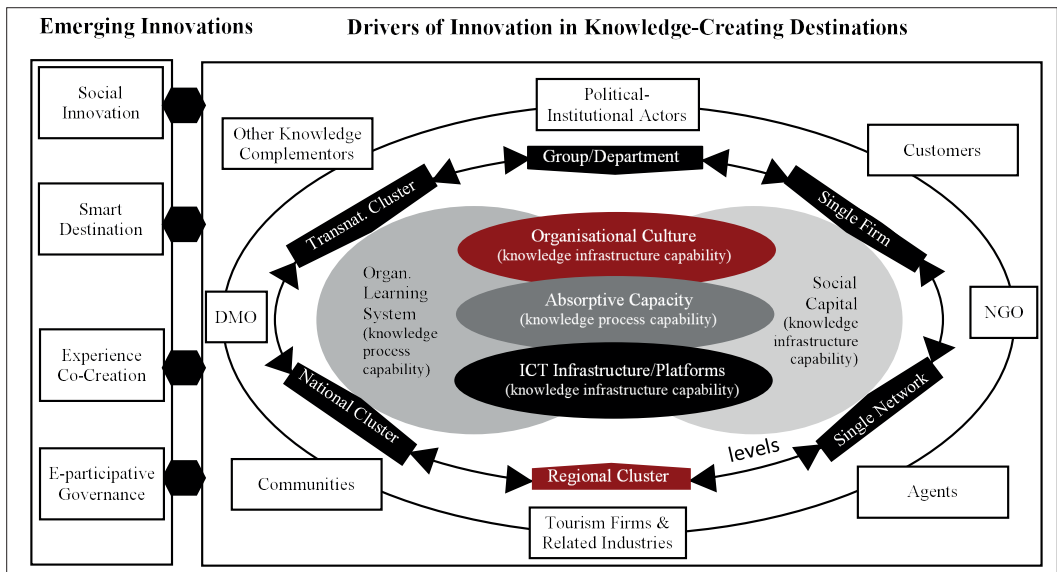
Emerging Innovations

Drivers of Innovation in Knowledge-Creating Destinations

Social Innovation

Smart Destination

Experience Co-Creation

E-participative Governance

Political-Institutional Actors

Other Knowledge Complementors

Customers

Group/Department

Transnat. Cluster

Single Firm

Organisational Culture (knowledge infrastructure capability)

Organ. Learning System (knowledge process capability)

Absorptive Capacity (knowledge process capability)

Social Capital (knowledge infrastructure capability)

DMO

NGO

ICT Infrastructure/Platforms (knowledge infrastructure capability)

National Cluster

Single Network

levels

Communities

Regional Cluster

Agents

Tourism Firms & Related Industries